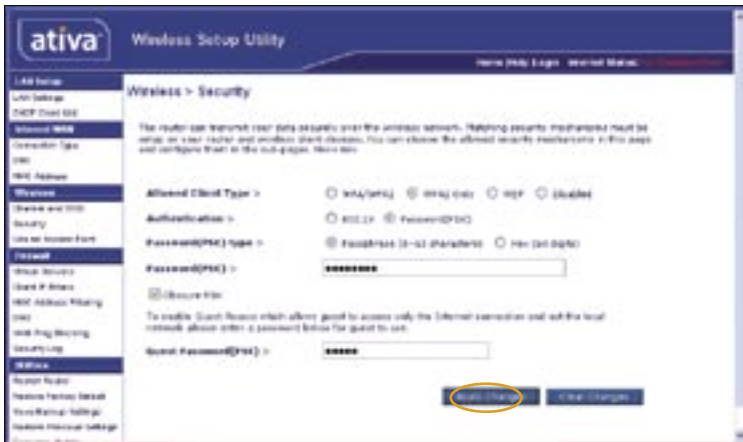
ativa

Wireless Setup Utility

Home | Help | Logout   Internet Status: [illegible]

LAN Setup
LAN Settings
DHCP Client List
Internet WAN
Connection Type
DNS
MAC Address
Wireless
Channel and SSID
Security
Use as Access Point
Firewall
Virtual Servers
Client IP Filters
MAC Address Filtering
DMZ
WAN Ping Blocking
Security Log
Utilities
Restart Router
Restore Factory Default
Save/Backup Settings
Restore Previous Settings
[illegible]

Wireless > Security

The router can transmit your data securely over the wireless network. Matching security mechanisms must be setup on your router and wireless client devices. You can choose the allowed security mechanisms in this page and configure them in the sub-pages. More Info

Allowed Client Type >   WPA/WPA2   WPA2 Only   WEP   Disabled

Authentication >   802.1x   Password(PSK)

Password(PSK) type >   PassPhrase (8-63 characters)   Hex (64 Digits)

Password(PSK) >   ●●●●●●●●●

Obscure PSK

To enable Guest Access which allows guest to access only the Internet connection and not the local network please enter a password below for guest to use.

Guest Password(PSK) >   ●●●●●

Apply Changes   Clear Changes